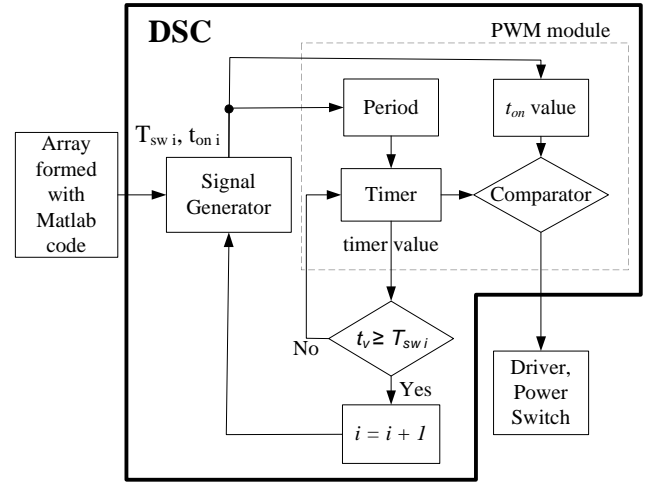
DSC

PWM module

Array formed with Matlab code

$T_{sw\,i}$, $t_{on\,i}$

Signal Generator

Period

$t_{on}$ value

Timer

Comparator

timer value

$t_v \geq T_{sw\,i}$

No

Yes

$i = i + 1$

Driver, Power Switch